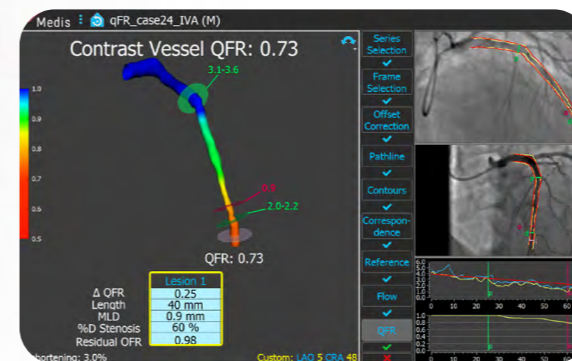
Medis qFR_case24_IVA (M)

Contrast Vessel QFR: 0.73

1.0
0.9
0.8
0.7
0.6
0.5

3.1-3.6

0.8

2.0-2.2

QFR: 0.73

| | Lesion 1 |
|---|---|
| Δ QFR | 0.25 |
| Length | 40 mm |
| MLD | 0.9 mm |
| %D Stenosis | 60 % |
| Residual QFR | 0.98 |

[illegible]ortening: 3.0%

Custom: LAO 5 CRA 48

Series Selection
Frame Selection
Offset Correction
Pathline
Contours
Correspondence
Reference
Flow
QFR

0
10
20
30
40
50
60